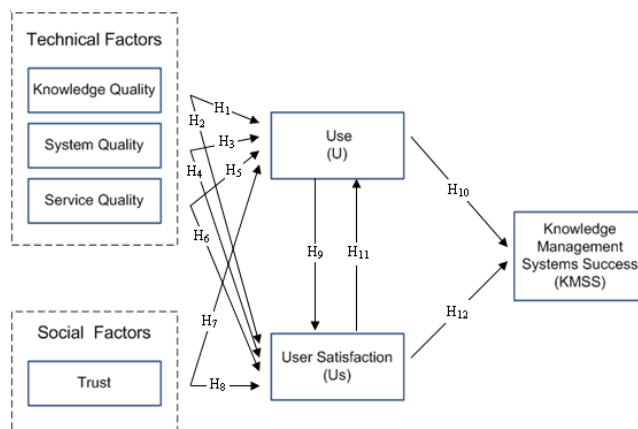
Technical Factors

Knowledge Quality

System Quality

Service Quality

Social Factors

Trust

$H_1$
$H_2$
$H_3$
$H_4$
$H_5$
$H_6$
$H_7$
$H_8$

Use
(U)

$H_9$
$H_{11}$

User Satisfaction
(Us)

$H_{10}$
$H_{12}$

Knowledge Management Systems Success (KMSS)